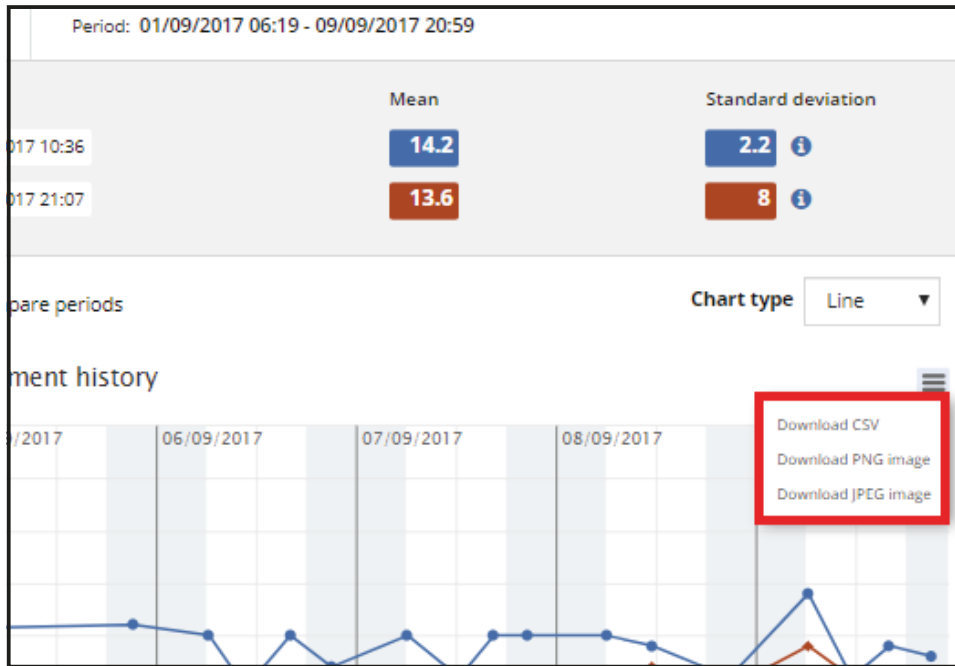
Period: 01/09/2017 06:19 - 09/09/2017 20:59

| | Mean | Standard deviation |
|---|---|---|
| 017 10:36 | 14.2 | 2.2 |
| 017 21:07 | 13.6 | 8 |

pare periods

Chart type Line ▼

ment history

/2017 06/09/2017 07/09/2017 08/09/2017

Download CSV
Download PNG image
Download JPEG image